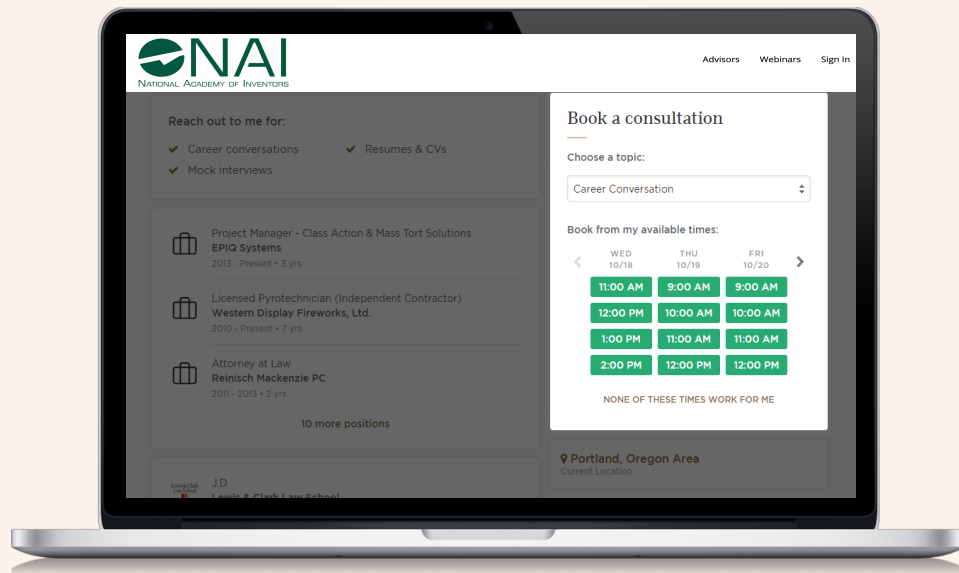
NAI
National Academy of Inventors

Advisors Webinars Sign In

Reach out to me for:
Career conversations
Resumes & CVs
Mock interviews

Project Manager - Class Action & Mass Tort Solutions
EPIQ Systems
2013 - Present • 3 yrs

Licensed Pyrotechnician (Independent Contractor)
Western Display Fireworks, Ltd.
2010 - Present • 7 yrs

Attorney at Law
Reinisch Mackenzie PC
2011 - 2013 • 2 yrs

10 more positions

J.D.
Lewis & Clark Law School

Book a consultation

Choose a topic:

Career Conversation

Book from my available times:

| WED 10/18 | THU 10/19 | FRI 10/20 |
|---|---|---|
| 11:00 AM | 9:00 AM | 9:00 AM |
| 12:00 PM | 10:00 AM | 10:00 AM |
| 1:00 PM | 11:00 AM | 11:00 AM |
| 2:00 PM | 12:00 PM | 12:00 PM |

NONE OF THESE TIMES WORK FOR ME

Portland, Oregon Area
Current Location